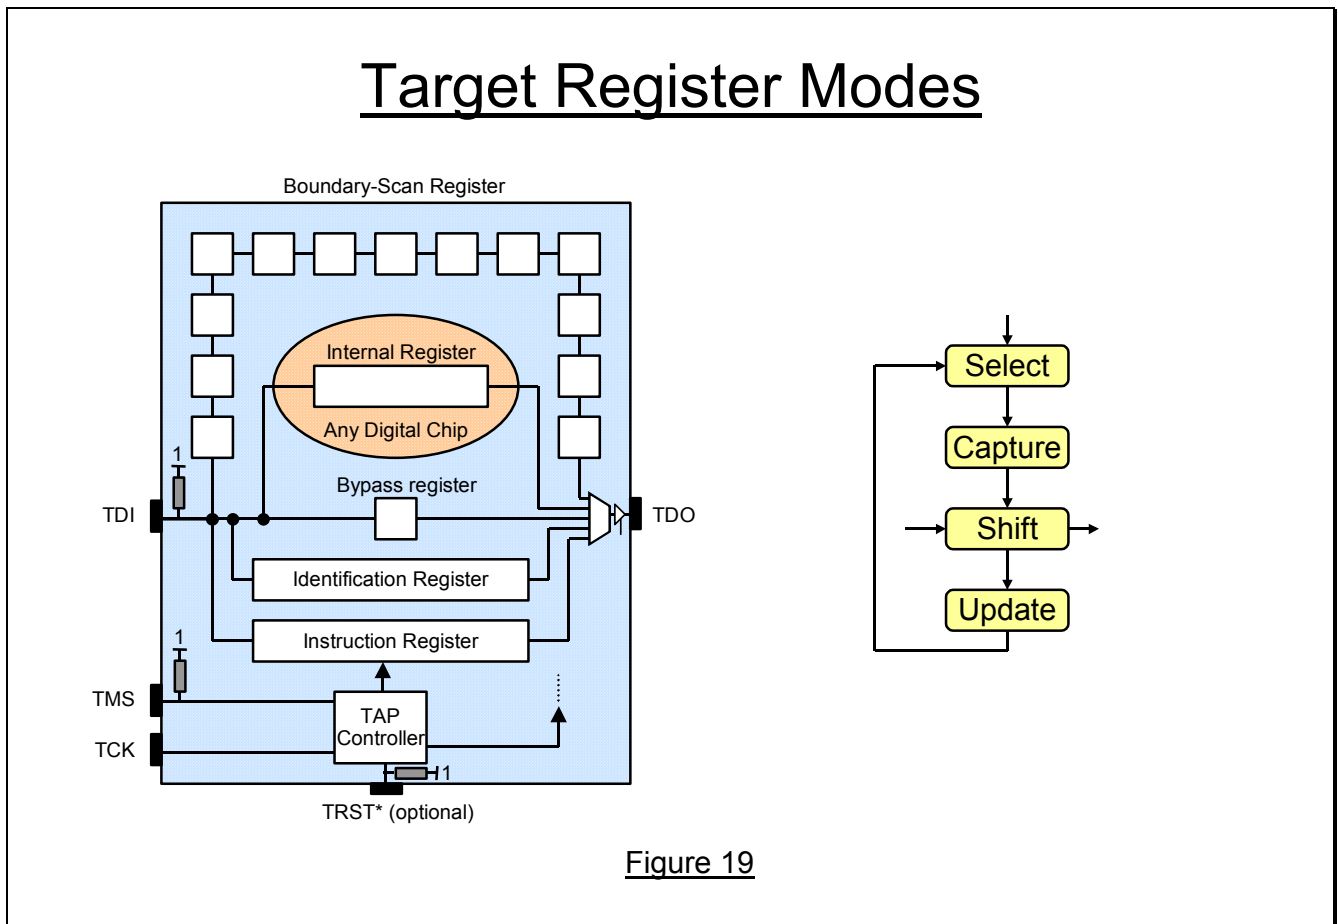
Target Register Modes

Boundary-Scan Register

Internal Register

Any Digital Chip

1

Bypass register

TDI

TDO

Identification Register

Instruction Register

1

TMS

TAP Controller

TCK

1

TRST* (optional)

Select

Capture

Shift

Update

Figure 19